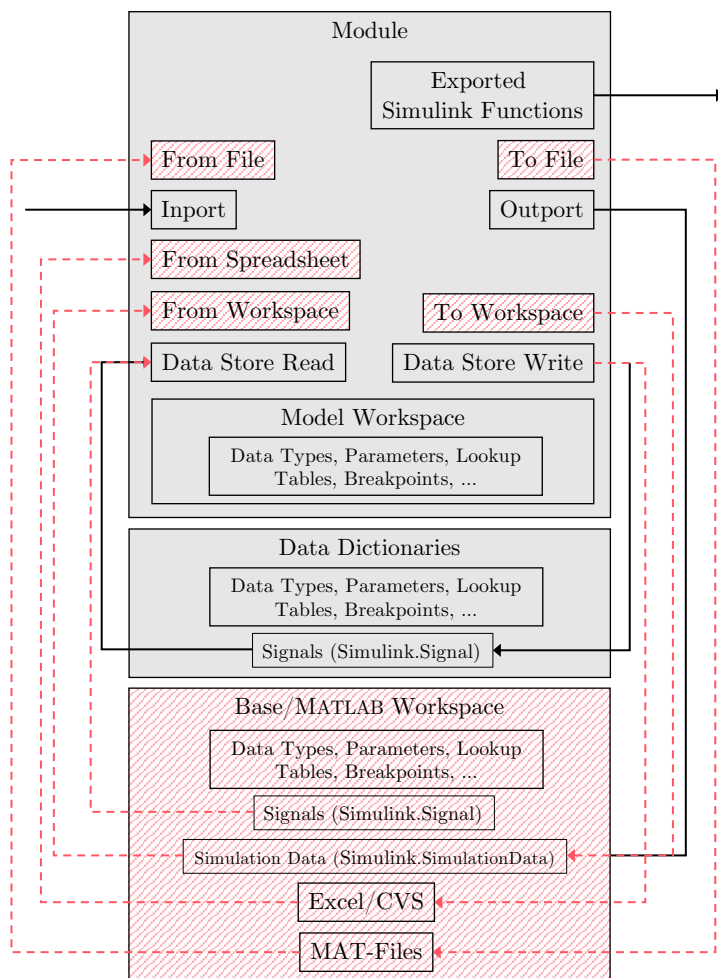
Module

Exported Simulink Functions

From File

To File

Inport

Outport

From Spreadsheet

From Workspace

To Workspace

Data Store Read

Data Store Write

Model Workspace

Data Types, Parameters, Lookup Tables, Breakpoints, ...

Data Dictionaries

Data Types, Parameters, Lookup Tables, Breakpoints, ...

Signals (Simulink.Signal)

Base/MATLAB Workspace

Data Types, Parameters, Lookup Tables, Breakpoints, ...

Signals (Simulink.Signal)

Simulation Data (Simulink.SimulationData)

Excel/CVS

MAT-Files